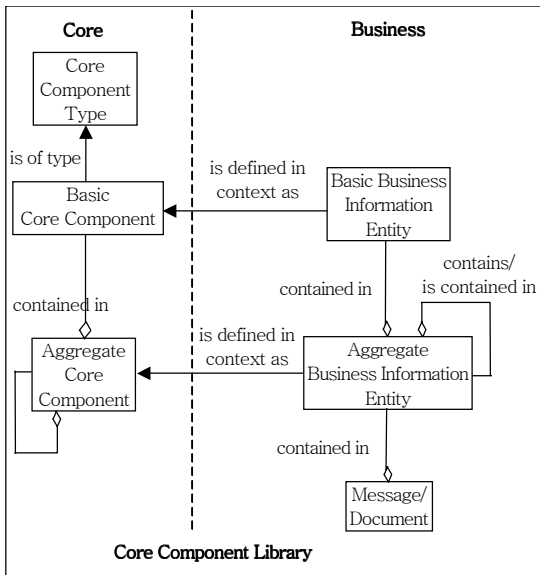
Core

Business

Core Component Type

is of type

is defined in context as

Basic Business Information Entity

Basic Core Component

contains/ is contained in

contained in

contained in

is defined in context as

Aggregate Core Component

Aggregate Business Information Entity

contained in

Message/ Document

Core Component Library